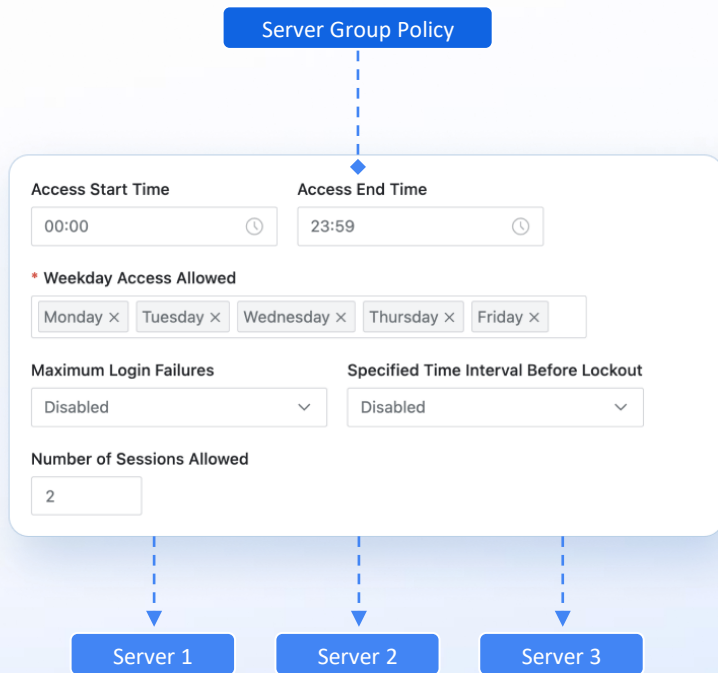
Server Group Policy

Access Start Time
00:00

Access End Time
23:59

* Weekday Access Allowed
Monday × Tuesday × Wednesday × Thursday × Friday ×

Maximum Login Failures
Disabled

Specified Time Interval Before Lockout
Disabled

Number of Sessions Allowed
2

Server 1
Server 2
Server 3